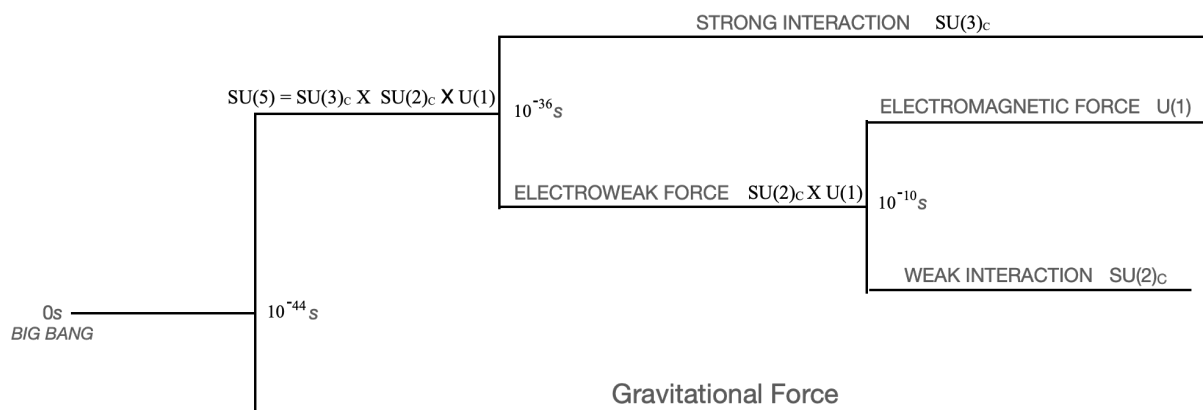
STRONG INTERACTION $SU(3)_C$

$SU(5) = SU(3)_C \times SU(2)_C \times U(1)$

$10^{-36}s$

ELECTROMAGNETIC FORCE $U(1)$

ELECTROWEAK FORCE $SU(2)_C \times U(1)$

$10^{-10}s$

WEAK INTERACTION $SU(2)_C$

0s
BIG BANG

$10^{-44}s$

Gravitational Force